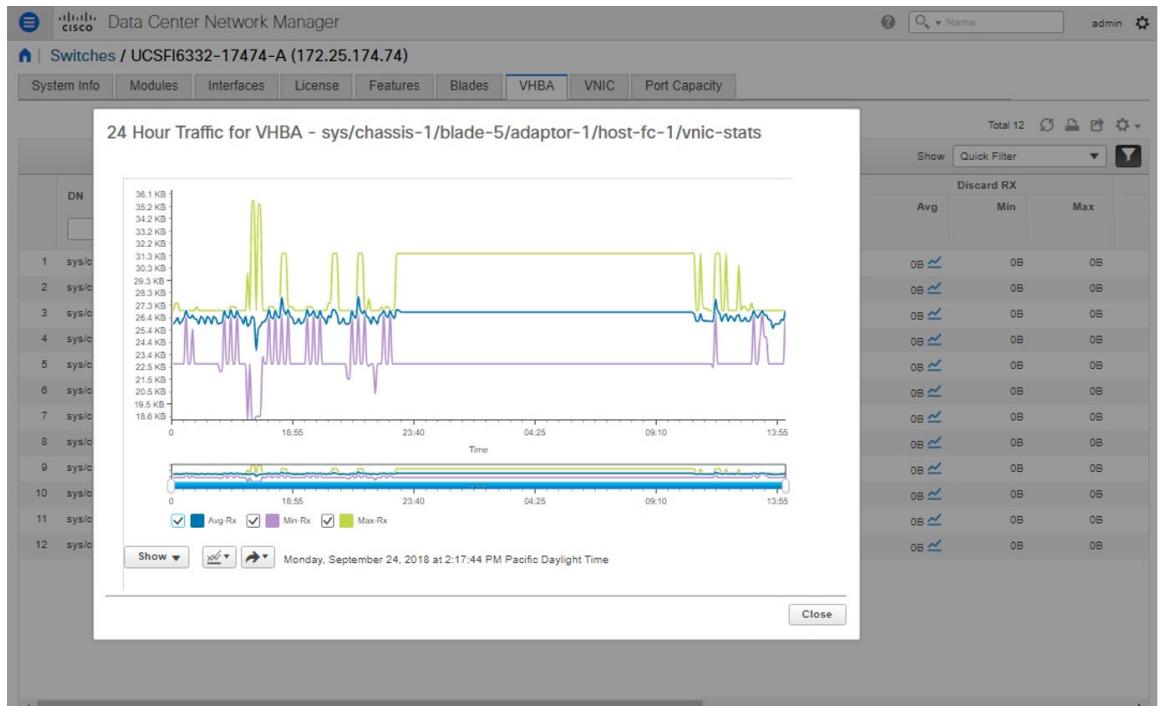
cisco Data Center Network Manager

Name

admin

Switches / UCSFI6332-17474-A (172.25.174.74)

System Info | Modules | Interfaces | License | Features | Blades | VHBA | VNIC | Port Capacity

Total 12

Show Quick Filter

DN

Discard RX

Avg | Min | Max

| | DN | Avg | Min | Max |
|---|---|---|---|---|
| 1 | sys/c | 0B | 0B | 0B |
| 2 | sys/c | 0B | 0B | 0B |
| 3 | sys/c | 0B | 0B | 0B |
| 4 | sys/c | 0B | 0B | 0B |
| 5 | sys/c | 0B | 0B | 0B |
| 6 | sys/c | 0B | 0B | 0B |
| 7 | sys/c | 0B | 0B | 0B |
| 8 | sys/c | 0B | 0B | 0B |
| 9 | sys/c | 0B | 0B | 0B |
| 10 | sys/c | 0B | 0B | 0B |
| 11 | sys/c | 0B | 0B | 0B |
| 12 | sys/c | 0B | 0B | 0B |

24 Hour Traffic for VHBA - sys/chassis-1/blade-5/adaptor-1/host-fc-1/vnic-stats

36.1 KB
35.2 KB
34.2 KB
33.2 KB
32.2 KB
31.3 KB
30.3 KB
29.3 KB
28.3 KB
27.3 KB
26.4 KB
25.4 KB
24.4 KB
23.4 KB
22.5 KB
21.5 KB
20.5 KB
19.5 KB
18.6 KB

0 | 18:55 | 23:40 | 04:25 | 09:10 | 13:55

Time

0 | 18:55 | 23:40 | 04:25 | 09:10 | 13:55

Avg-Rx | Min-Rx | Max-Rx

Show

Monday, September 24, 2018 at 2:17:44 PM Pacific Daylight Time

Close